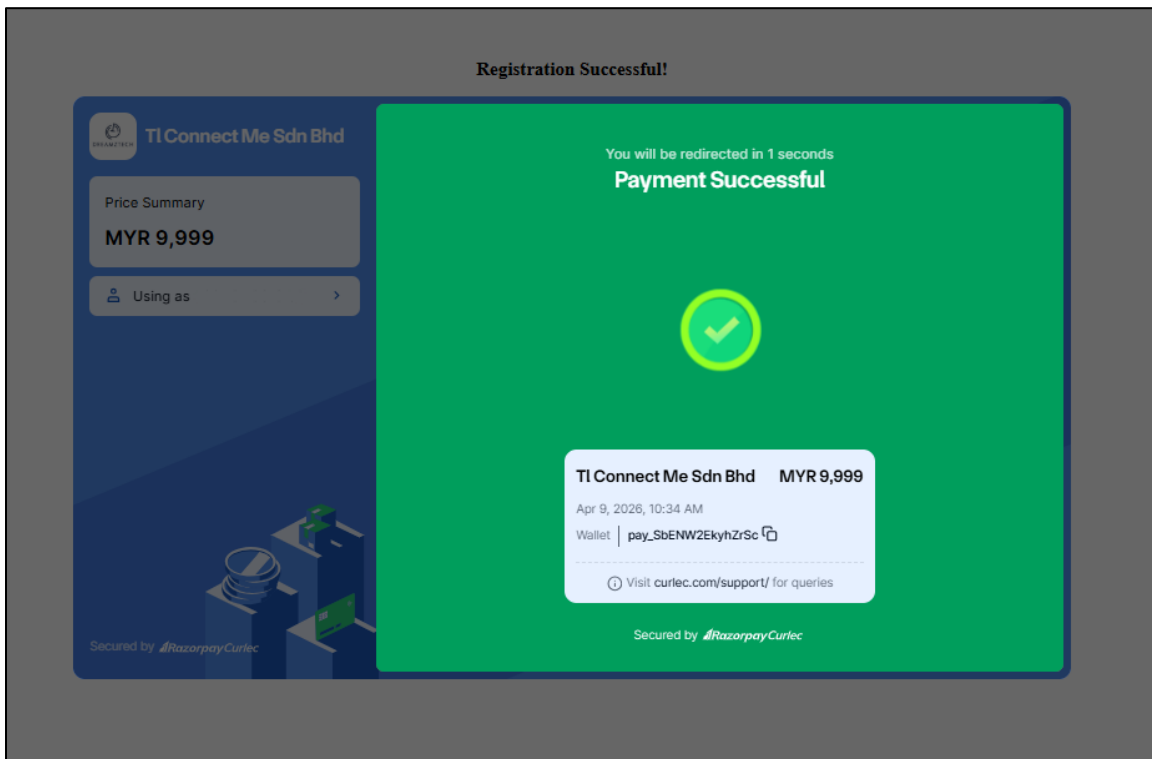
Registration Successful!

DREAMZTECH

TI Connect Me Sdn Bhd

Price Summary

MYR 9,999

Using as

Secured by RazorpayCurlec

You will be redirected in 1 seconds

Payment Successful

TI Connect Me Sdn Bhd MYR 9,999

Apr 9, 2026, 10:34 AM

Wallet | pay_SbENW2EkyhZrSc

Visit curlec.com/support/ for queries

Secured by RazorpayCurlec